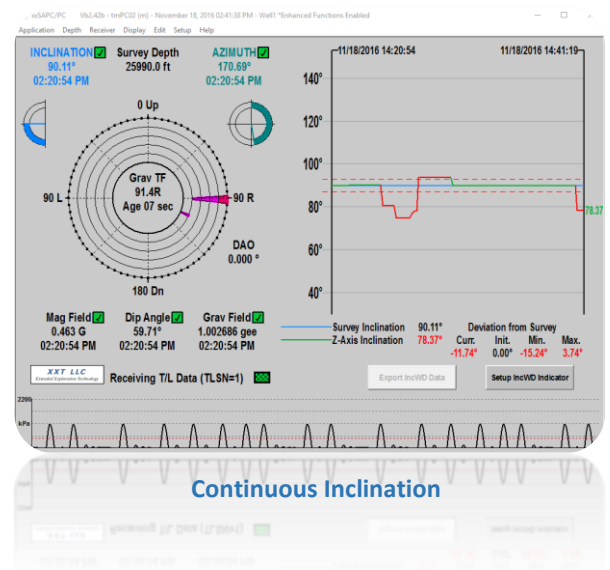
ixSAPC/PC Vb2.42b - tmPC02 (m) - November 18, 2016 02:41:38 PM - Well1 *Enhanced Functions Enabled

Application Depth Receiver Display Edit Setup Help

INCLINATION
90.11°
02:20:54 PM

Survey Depth
25990.0 ft

AZIMUTH
170.69°
02:20:54 PM

0 Up

90 L

Grav TF
91.4R
Age 07 sec

90 R

DAO
0.000 °

180 Dn

Mag Field
0.463 G
02:20:54 PM

Dip Angle
59.71°
02:20:54 PM

Grav Field
1.002686 gee
02:20:54 PM

XXT LLC
Extended Exploration Technology

Receiving T/L Data (TLSN=1)

11/18/2016 14:20:54

11/18/2016 14:41:19

140°

120°

100°

80°

60°

40°

78.37

Survey Inclination 90.11°

Z-Axis Inclination 78.37°

Deviation from Survey

| Curr. | Init. | Min. | Max. |
|---|---|---|---|
| -11.74° | 0.00° | -15.24° | 3.74° |

Export IncWD Data

Setup IncWD Indicator

2200

kPa

Continuous Inclination